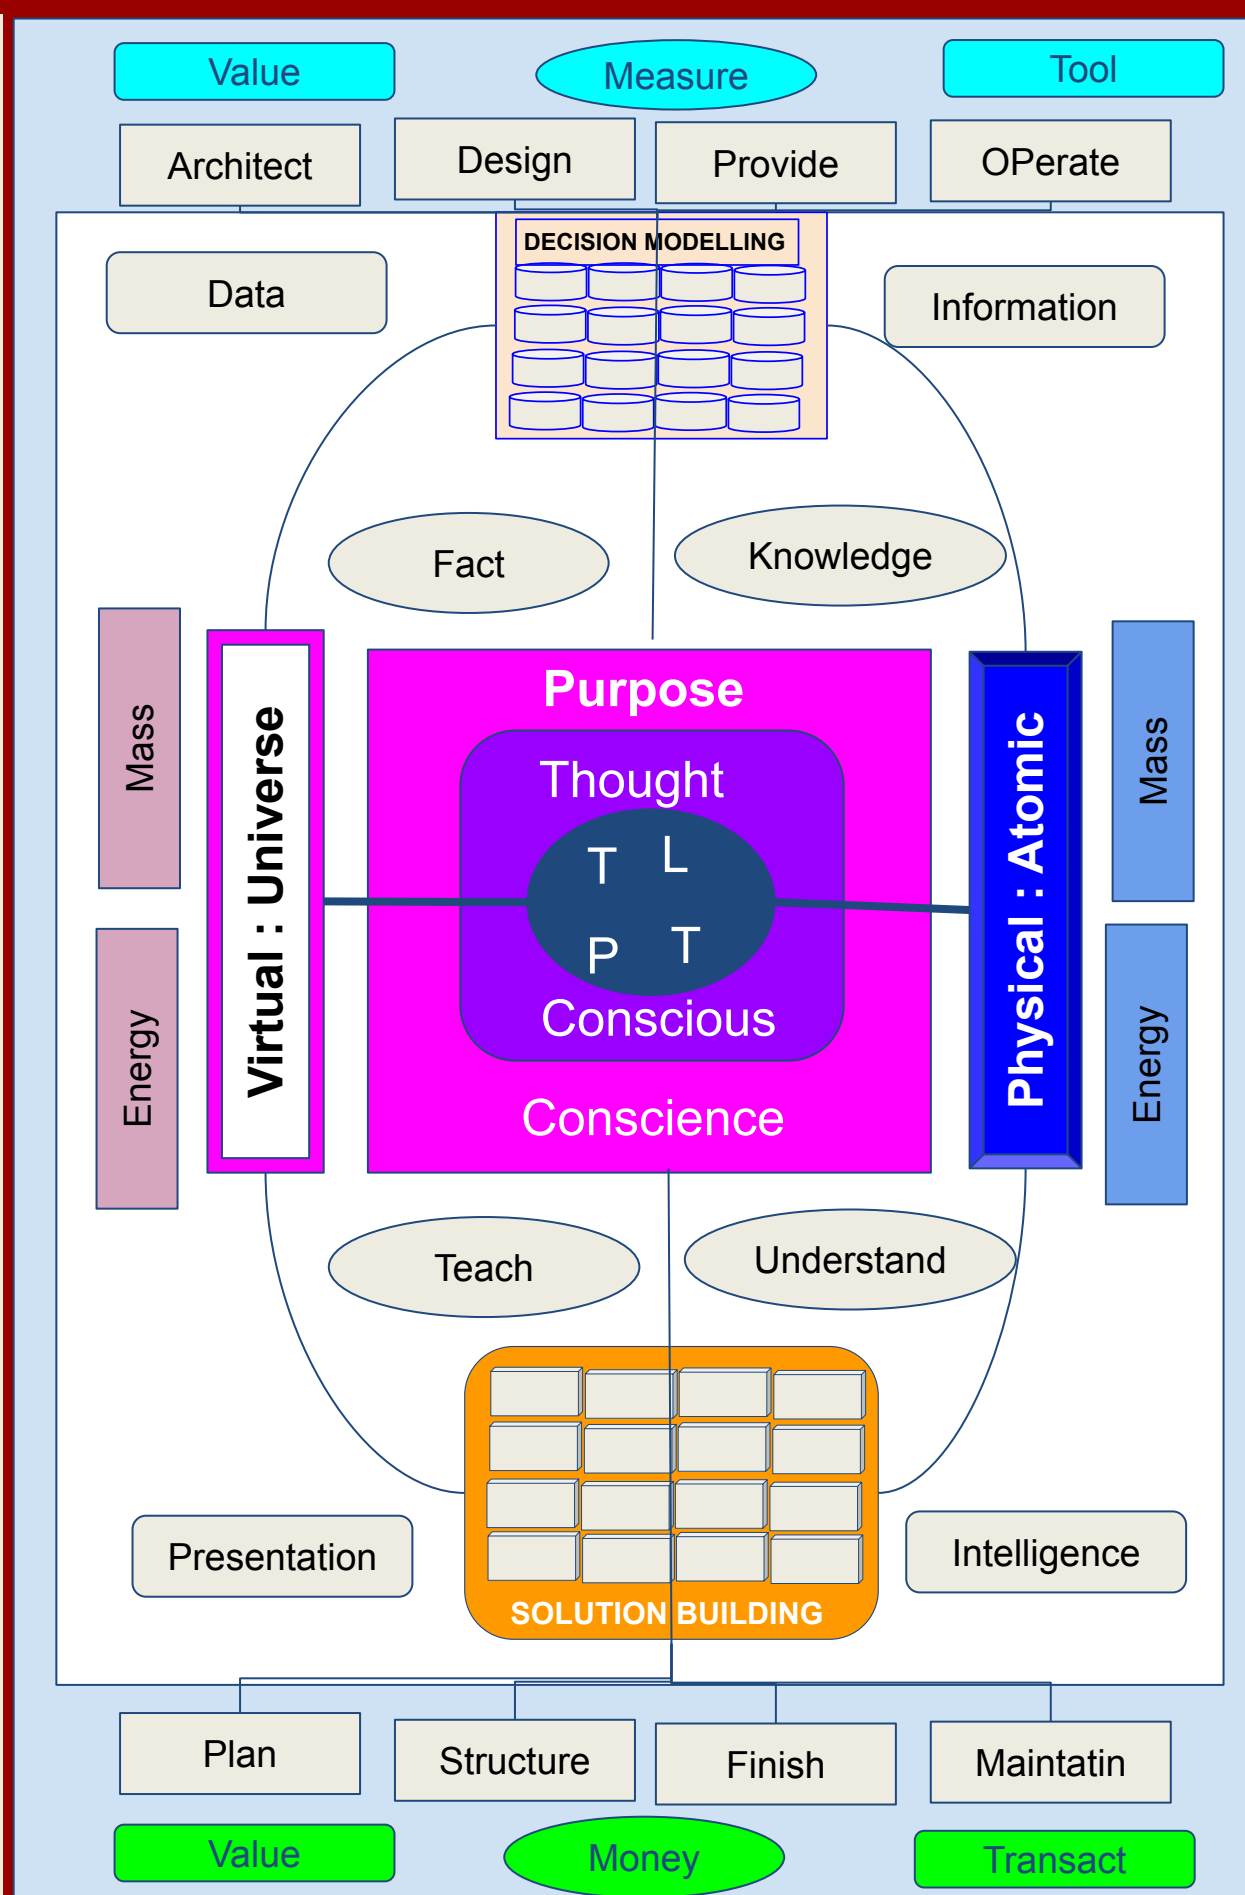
Value
Measure
Tool

Architect
Design
Provide
OPerate

DECISION MODELLING

Data
Information

Fact
Knowledge

Mass
Energy
Virtual : Universe

Purpose
Thought
T L
P T
Conscious
Conscience

Physical : Atomic
Mass
Energy

Teach
Understand

Presentation
SOLUTION BUILDING
Intelligence

Plan
Structure
Finish
Maintain

Value
Money
Transact